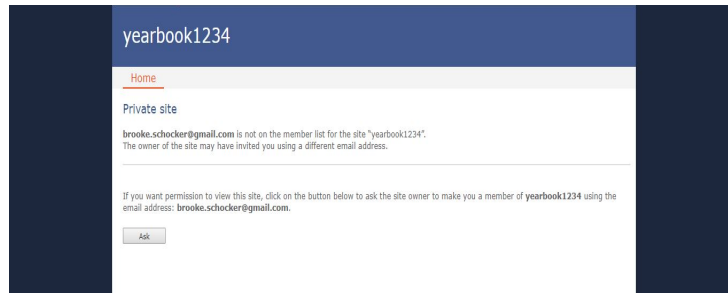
yearbook1234

Home

Private site

brooke.schocker@gmail.com is not on the member list for the site "yearbook1234".
The owner of the site may have invited you using a different email address.

If you want permission to view this site, click on the button below to ask the site owner to make you a member of yearbook1234 using the email address: brooke.schocker@gmail.com.

Ask